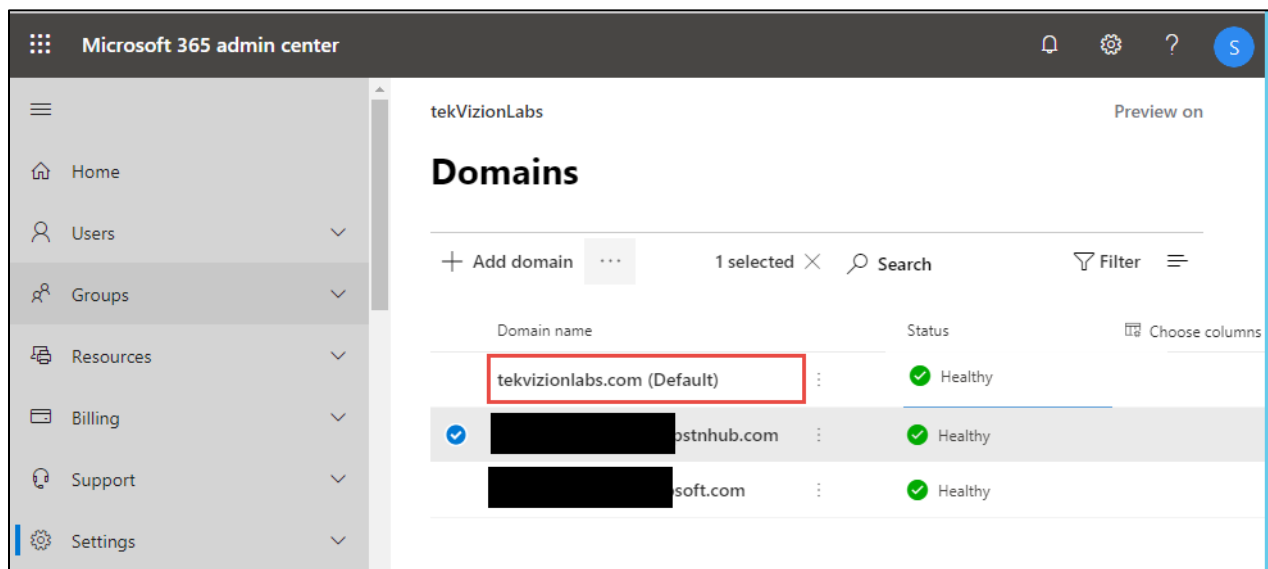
Microsoft 365 admin center

S

Home
Users
Groups
Resources
Billing
Support
Settings

tekVizionLabs

Preview on

Domains

+ Add domain ··· 1 selected × Search Filter

| Domain name | Status |
|---|---|
| tekvizionlabs.com (Default) | Healthy |
| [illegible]ostnhub.com | Healthy |
| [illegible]osoft.com | Healthy |

Choose columns